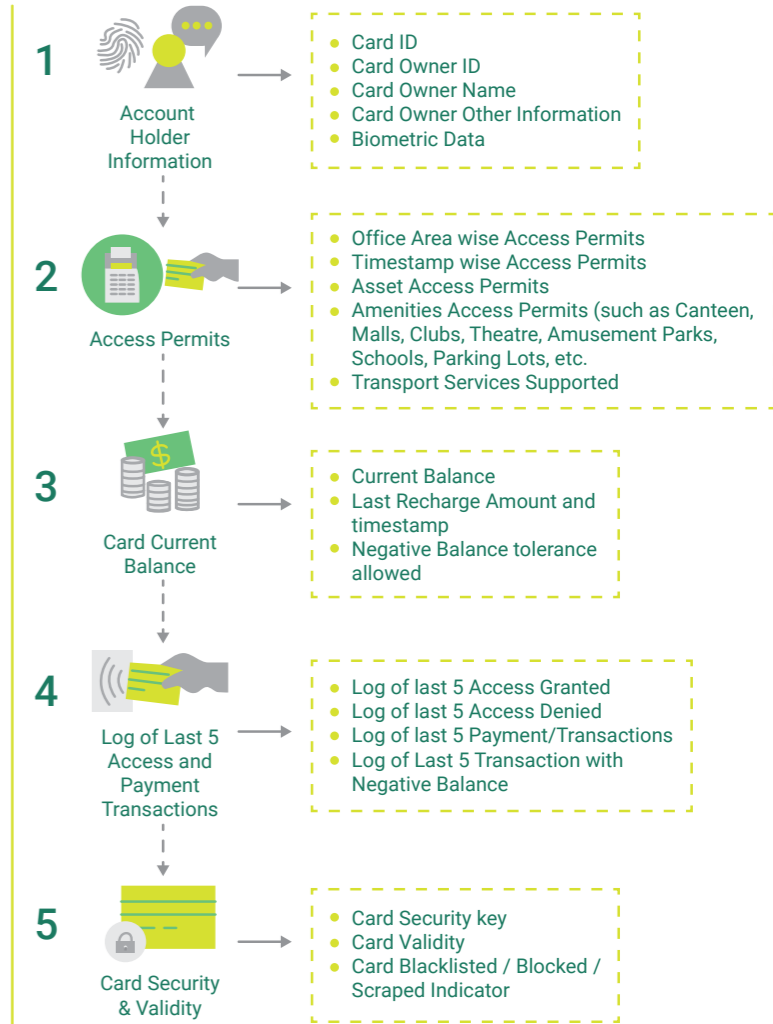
1

Account Holder Information

- Card ID
- Card Owner ID
- Card Owner Name
- Card Owner Other Information
- Biometric Data

2

Access Permits

- Office Area wise Access Permits
- Timestamp wise Access Permits
- Asset Access Permits
- Amenities Access Permits (such as Canteen, Malls, Clubs, Theatre, Amusement Parks, Schools, Parking Lots, etc.
- Transport Services Supported

3

$

Card Current Balance

- Current Balance
- Last Recharge Amount and timestamp
- Negative Balance tolerance allowed

4

Log of Last 5 Access and Payment Transactions

- Log of last 5 Access Granted
- Log of last 5 Access Denied
- Log of last 5 Payment/Transactions
- Log of Last 5 Transaction with Negative Balance

5

Card Security & Validity

- Card Security key
- Card Validity
- Card Blacklisted / Blocked / Scraped Indicator